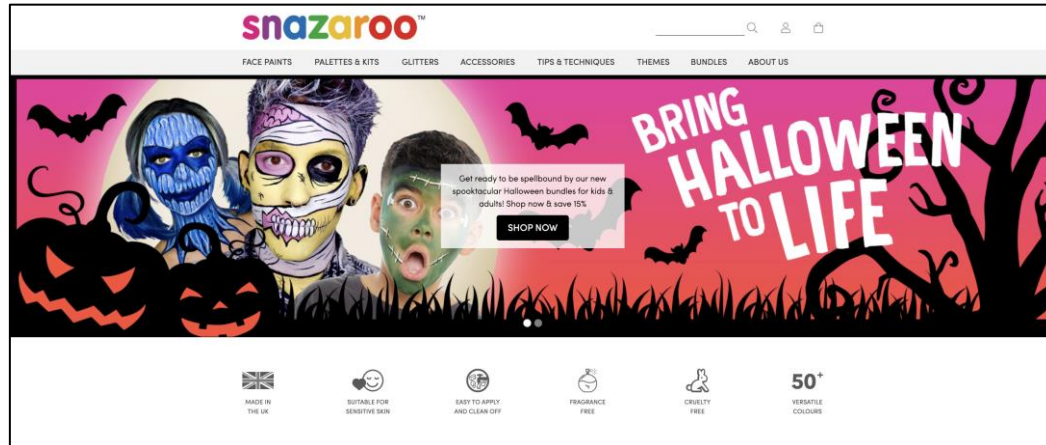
snazaroo™

FACE PAINTS PALETTES & KITS GLITTERS ACCESSORIES TIPS & TECHNIQUES THEMES BUNDLES ABOUT US

BRING HALLOWEEN TO LIFE

Get ready to be spellbound by our new spooktacular Halloween bundles for kids & adults! Shop now & save 15%

SHOP NOW

MADE IN THE UK

SUITABLE FOR SENSITIVE SKIN

EASY TO APPLY AND CLEAN OFF

FRAGRANCE FREE

CRUELTY FREE

50+ VERSATILE COLOURS